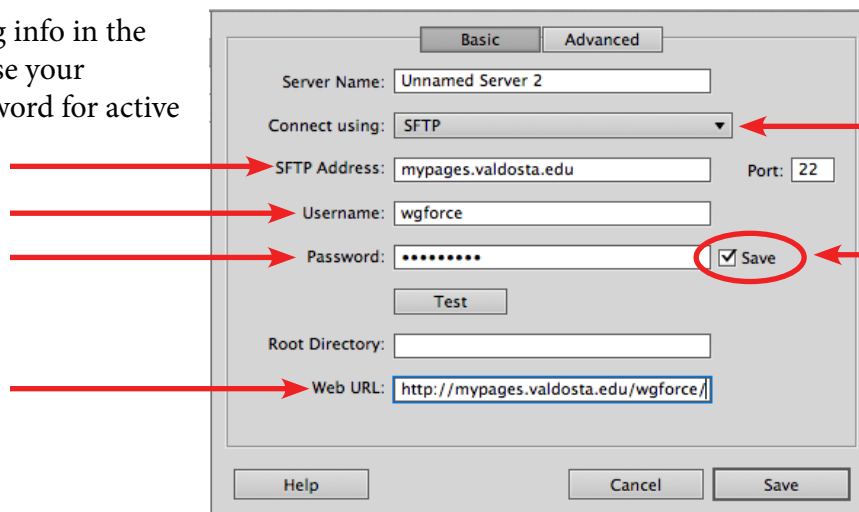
g info in the
se your
word for active

Basic | Advanced

Server Name: Unnamed Server 2

Connect using: SFTP

SFTP Address: mypages.valdosta.edu Port: 22

Username: wgforce

Password: ••••••••• ☑ Save

Test

Root Directory:

Web URL: http://mypages.valdosta.edu/wgforce/

Help Cancel Save